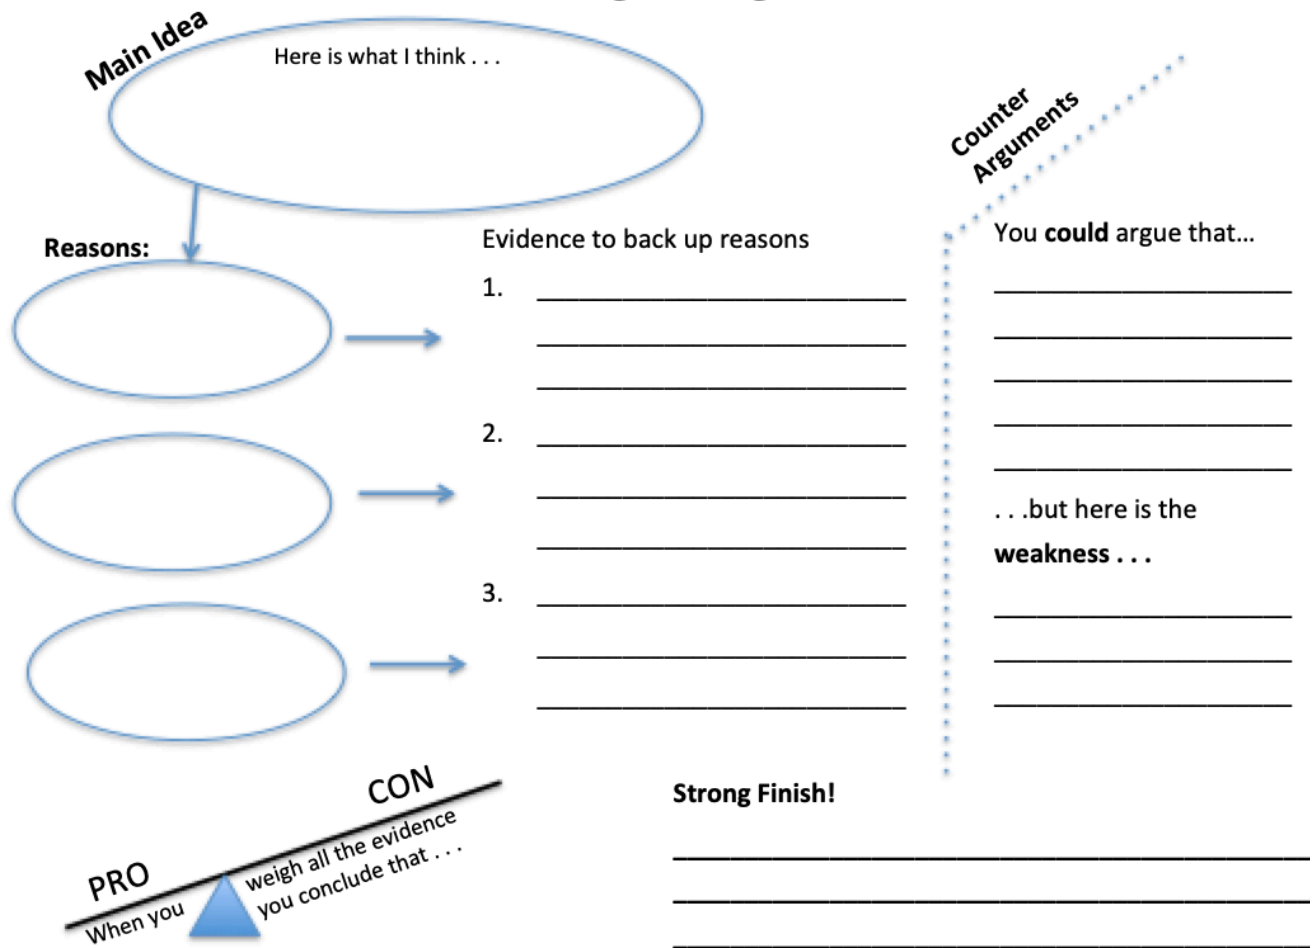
Main Idea

Here is what I think . . .

Counter Arguments

Reasons:

Evidence to back up reasons

1. ______________________

______________________

______________________

2. ______________________

______________________

______________________

3. ______________________

______________________

______________________

You **could** argue that…

______________________

______________________

______________________

______________________

______________________

. . .but here is the **weakness . . .**

______________________

______________________

______________________

CON

PRO

When you weigh all the evidence you conclude that . . .

**Strong Finish!**

______________________________

______________________________

______________________________